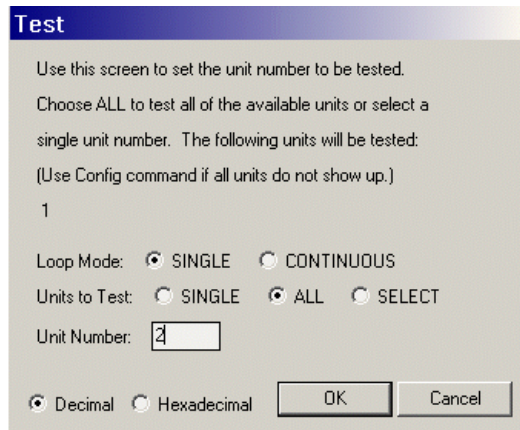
Test

Use this screen to set the unit number to be tested. Choose ALL to test all of the available units or select a single unit number. The following units will be tested: (Use Config command if all units do not show up.)

1

Loop Mode: SINGLE CONTINUOUS

Units to Test: SINGLE ALL SELECT

Unit Number: 2

Decimal Hexadecimal OK Cancel